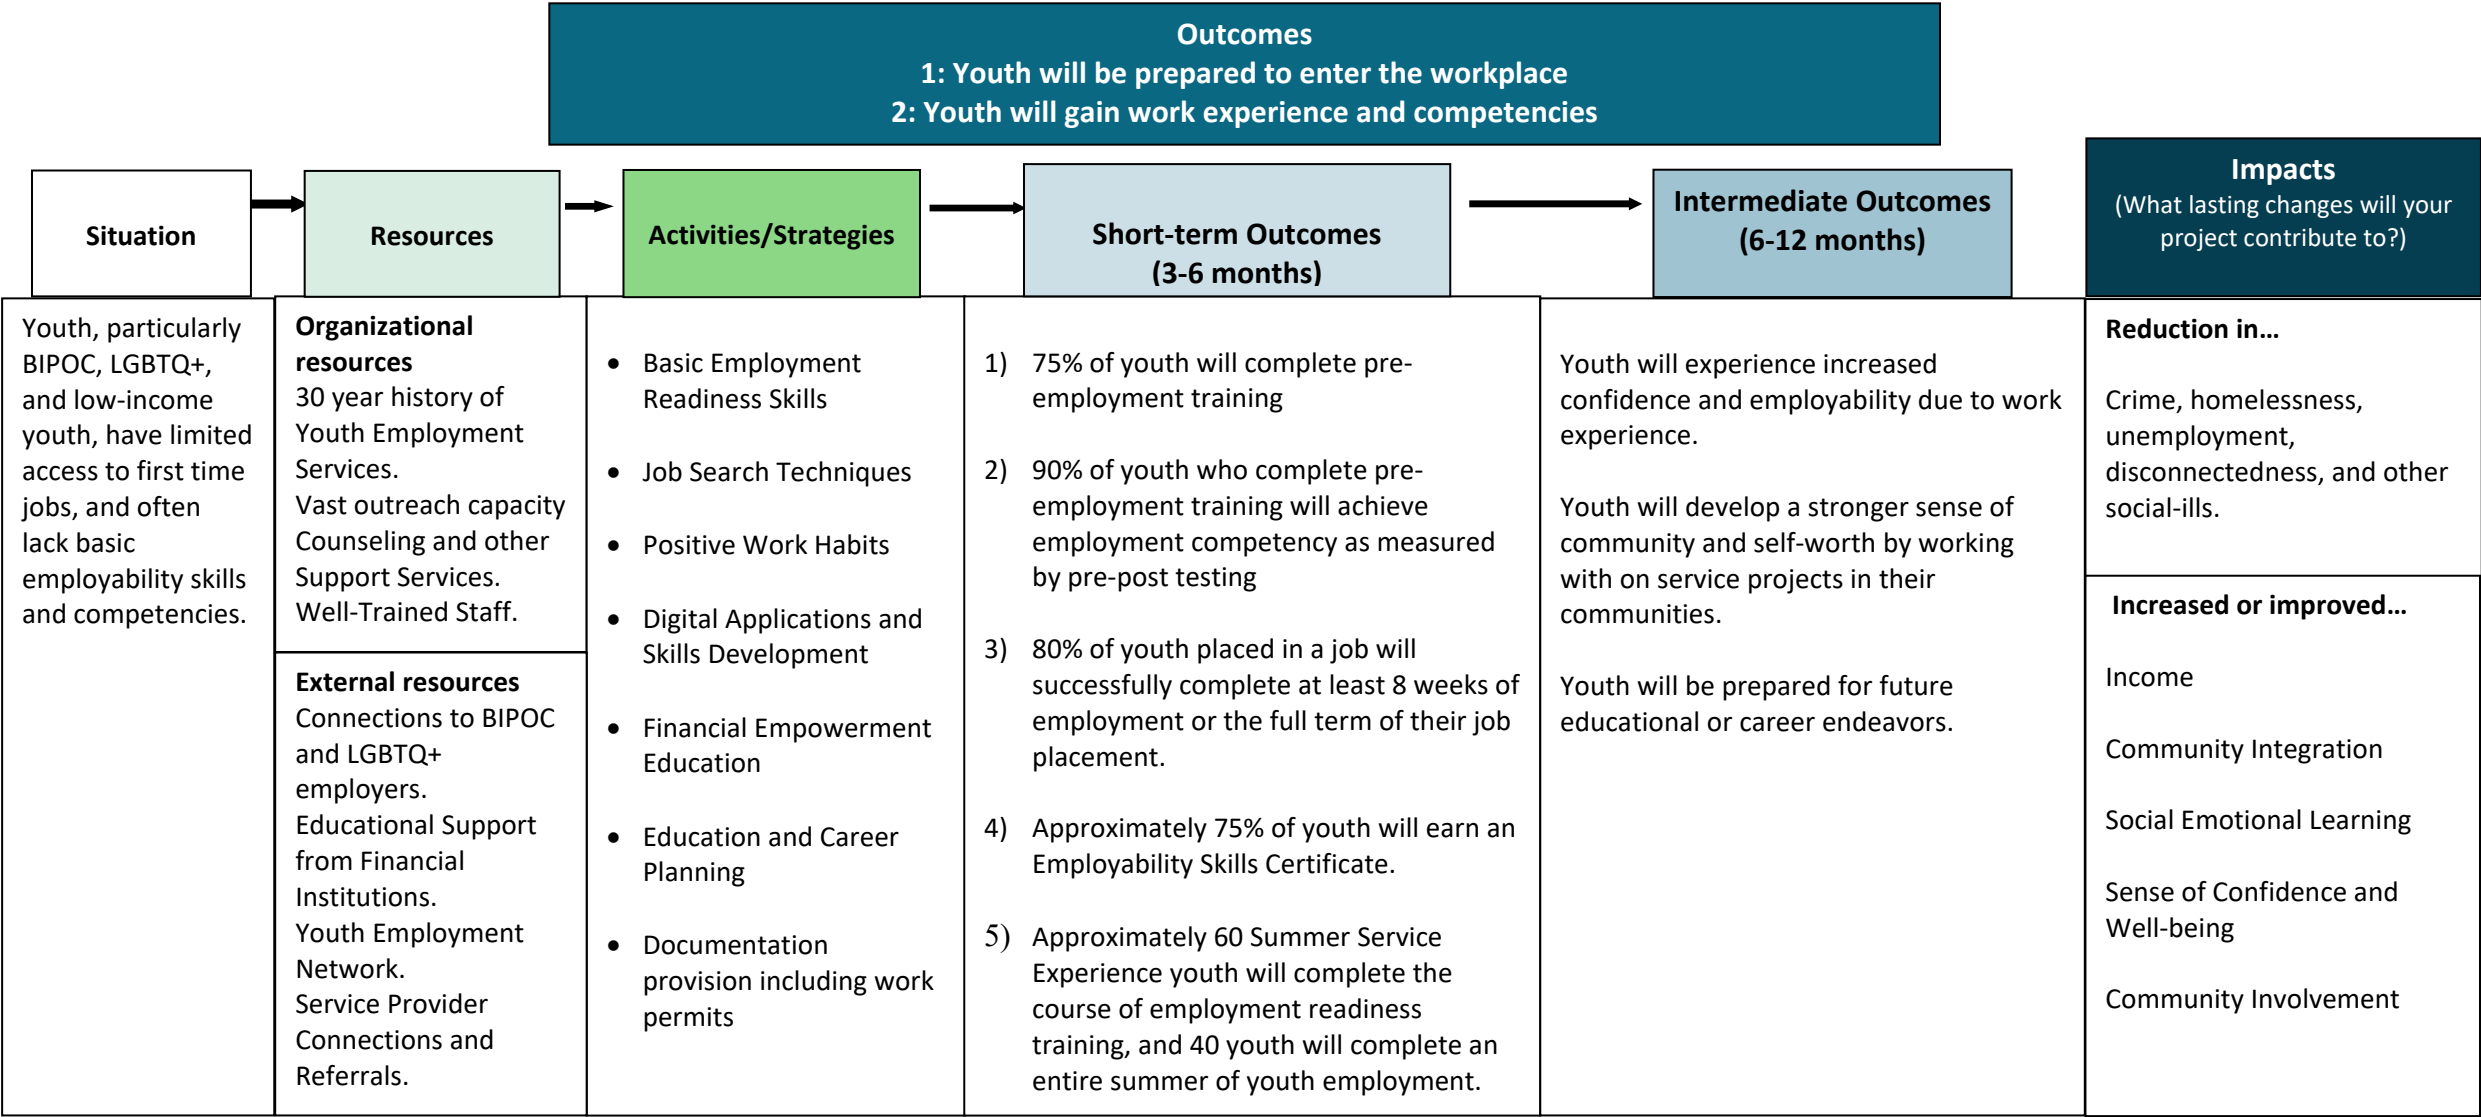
Outcomes
1: Youth will be prepared to enter the workplace
2: Youth will gain work experience and competencies

| Situation | Resources | Activities/Strategies | Short-term Outcomes (3-6 months) | Intermediate Outcomes (6-12 months) | Impacts (What lasting changes will your project contribute to?) |
|---|---|---|---|---|---|
| Youth, particularly BIPOC, LGBTQ+, and low-income youth, have limited access to first time jobs, and often lack basic employability skills and competencies. | **Organizational resources** 30 year history of Youth Employment Services. Vast outreach capacity Counseling and other Support Services. Well-Trained Staff. **External resources** Connections to BIPOC and LGBTQ+ employers. Educational Support from Financial Institutions. Youth Employment Network. Service Provider Connections and Referrals. | • Basic Employment Readiness Skills • Job Search Techniques • Positive Work Habits • Digital Applications and Skills Development • Financial Empowerment Education • Education and Career Planning • Documentation provision including work permits | 1) 75% of youth will complete pre-employment training 2) 90% of youth who complete pre-employment training will achieve employment competency as measured by pre-post testing 3) 80% of youth placed in a job will successfully complete at least 8 weeks of employment or the full term of their job placement. 4) Approximately 75% of youth will earn an Employability Skills Certificate. 5) Approximately 60 Summer Service Experience youth will complete the course of employment readiness training, and 40 youth will complete an entire summer of youth employment. | Youth will experience increased confidence and employability due to work experience. Youth will develop a stronger sense of community and self-worth by working with on service projects in their communities. Youth will be prepared for future educational or career endeavors. | **Reduction in…** Crime, homelessness, unemployment, disconnectedness, and other social-ills. **Increased or improved…** Income Community Integration Social Emotional Learning Sense of Confidence and Well-being Community Involvement |